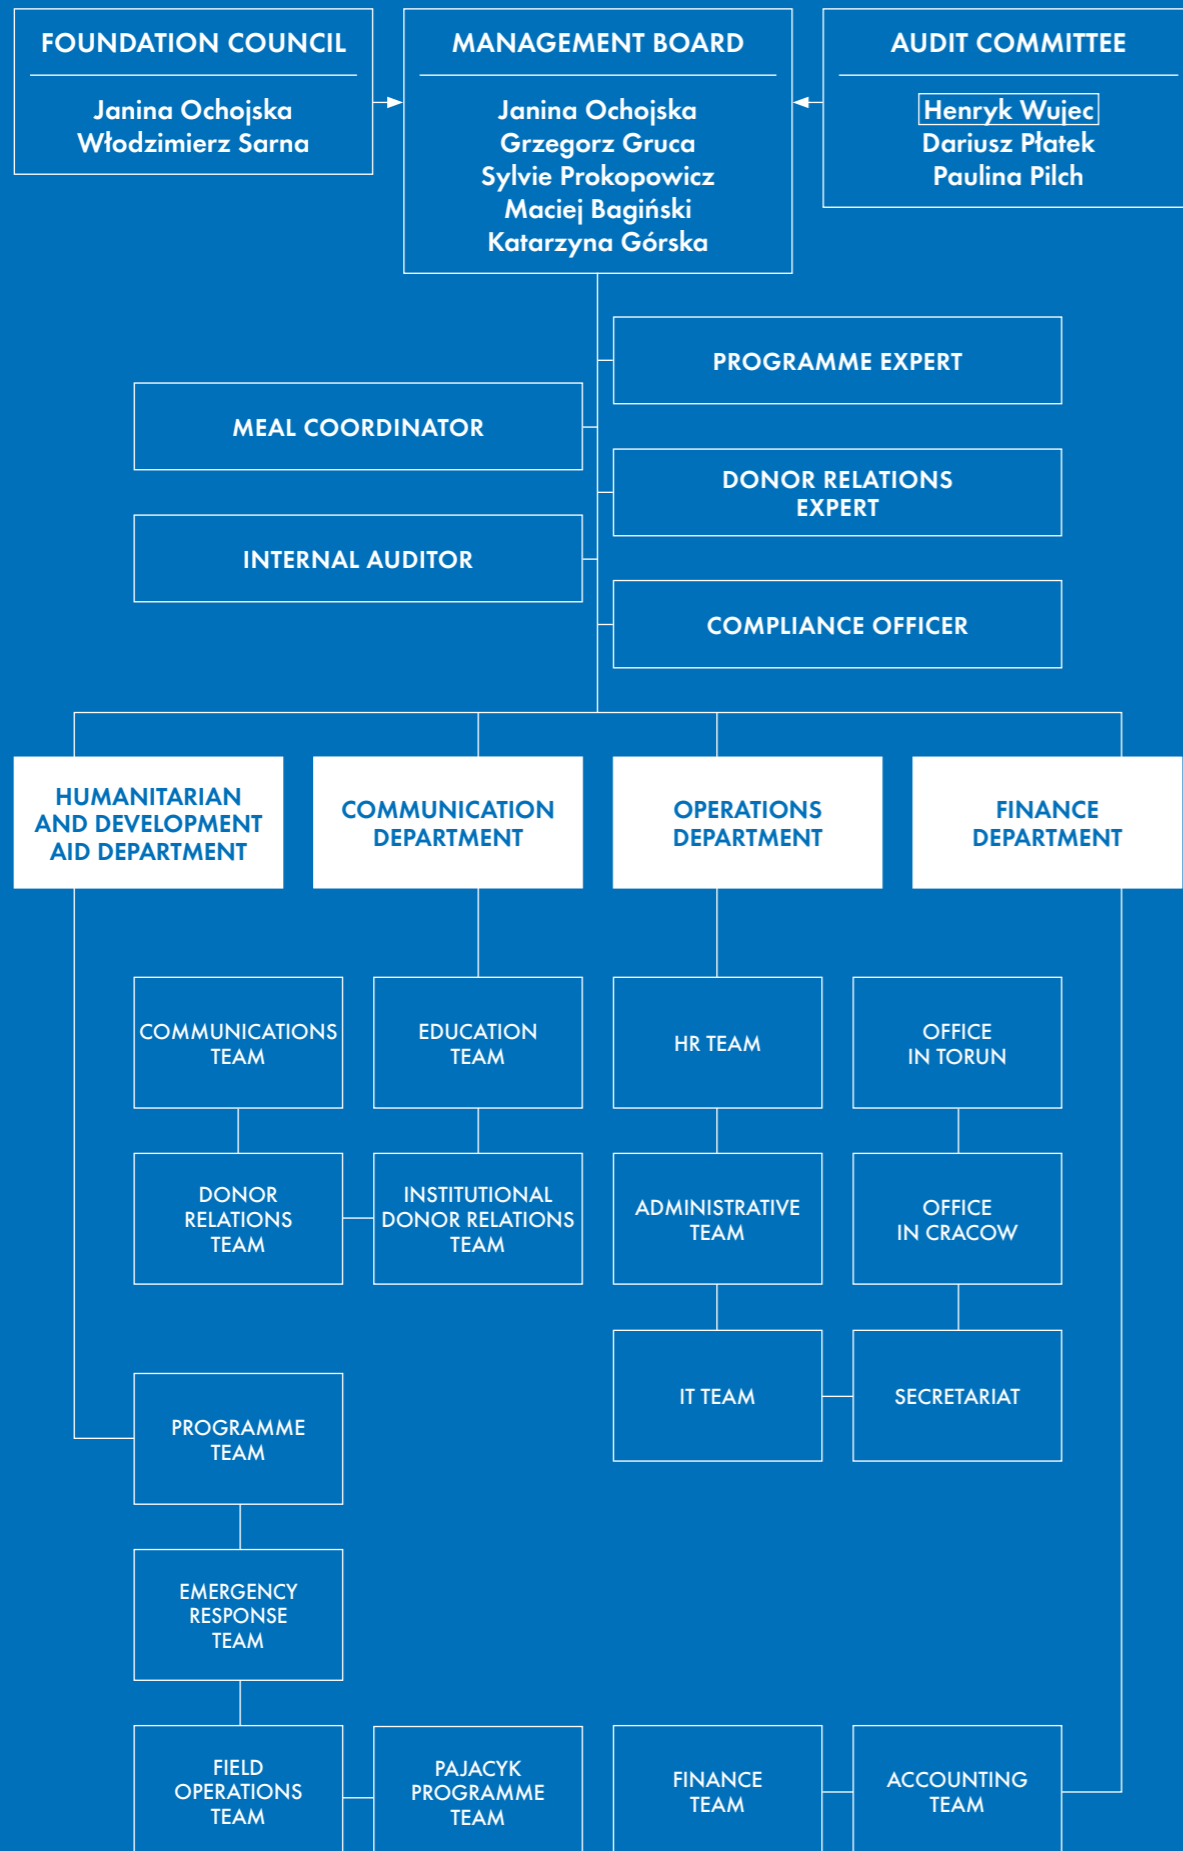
FOUNDATION COUNCIL

Janina Ochojska
Włodzimierz Sarna

MANAGEMENT BOARD

Janina Ochojska
Grzegorz Gruca
Sylvie Prokopowicz
Maciej Bagiński
Katarzyna Górska

AUDIT COMMITTEE

Henryk Wujec
Dariusz Płatek
Paulina Pilch

PROGRAMME EXPERT

MEAL COORDINATOR

DONOR RELATIONS EXPERT

INTERNAL AUDITOR

COMPLIANCE OFFICER

HUMANITARIAN AND DEVELOPMENT AID DEPARTMENT

COMMUNICATION DEPARTMENT

OPERATIONS DEPARTMENT

FINANCE DEPARTMENT

COMMUNICATIONS TEAM

EDUCATION TEAM

HR TEAM

OFFICE IN TORUN

DONOR RELATIONS TEAM

INSTITUTIONAL DONOR RELATIONS TEAM

ADMINISTRATIVE TEAM

OFFICE IN CRACOW

IT TEAM

SECRETARIAT

PROGRAMME TEAM

EMERGENCY RESPONSE TEAM

FIELD OPERATIONS TEAM

PAJACYK PROGRAMME TEAM

FINANCE TEAM

ACCOUNTING TEAM